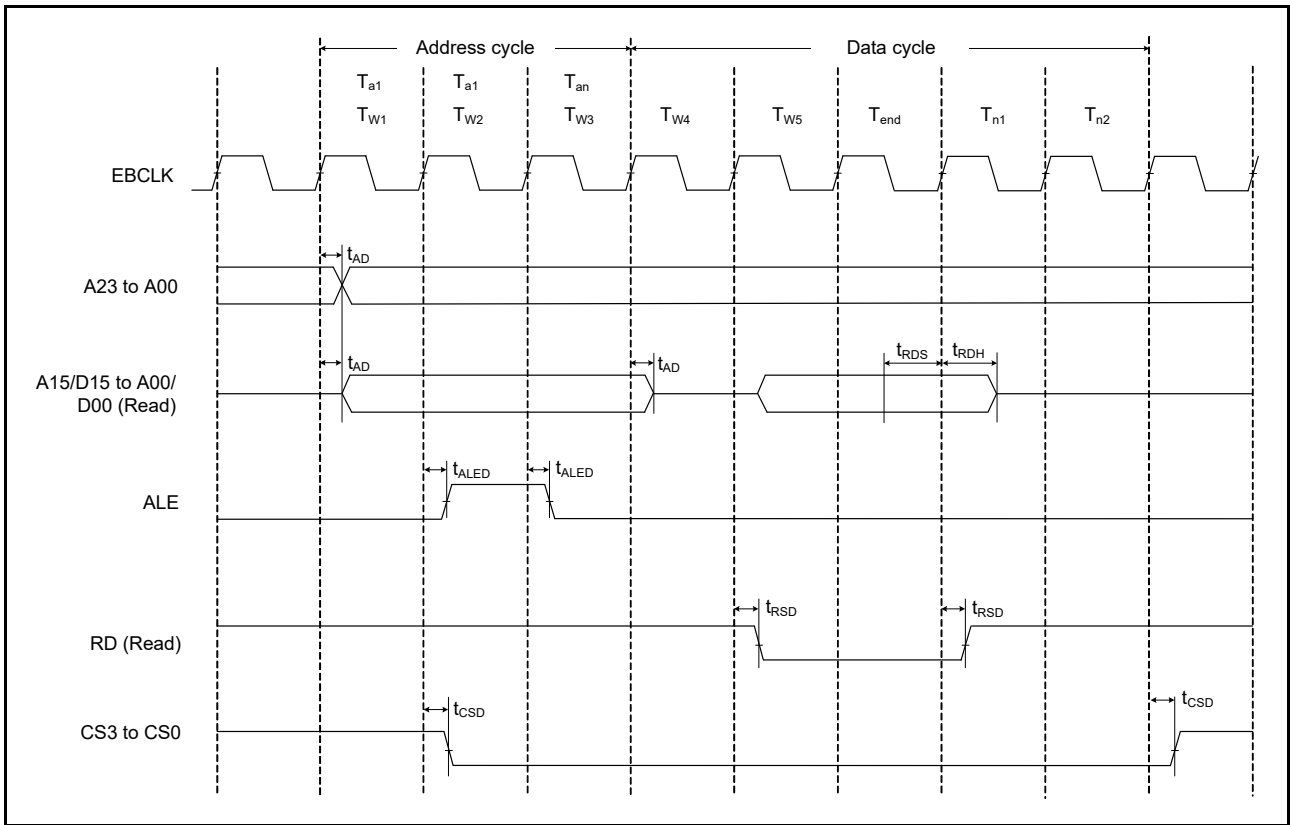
Address cycle

Data cycle

$T_{a1}$ $T_{W1}$

$T_{a1}$ $T_{W2}$

$T_{an}$ $T_{W3}$

$T_{W4}$

$T_{W5}$

$T_{end}$

$T_{n1}$

$T_{n2}$

EBCLK

A23 to A00

$t_{AD}$

A15/D15 to A00/ D00 (Read)

$t_{AD}$

$t_{AD}$

$t_{RDS}$

$t_{RDH}$

ALE

$t_{ALED}$

$t_{ALED}$

RD (Read)

$t_{RSD}$

$t_{RSD}$

CS3 to CS0

$t_{CSD}$

$t_{CSD}$